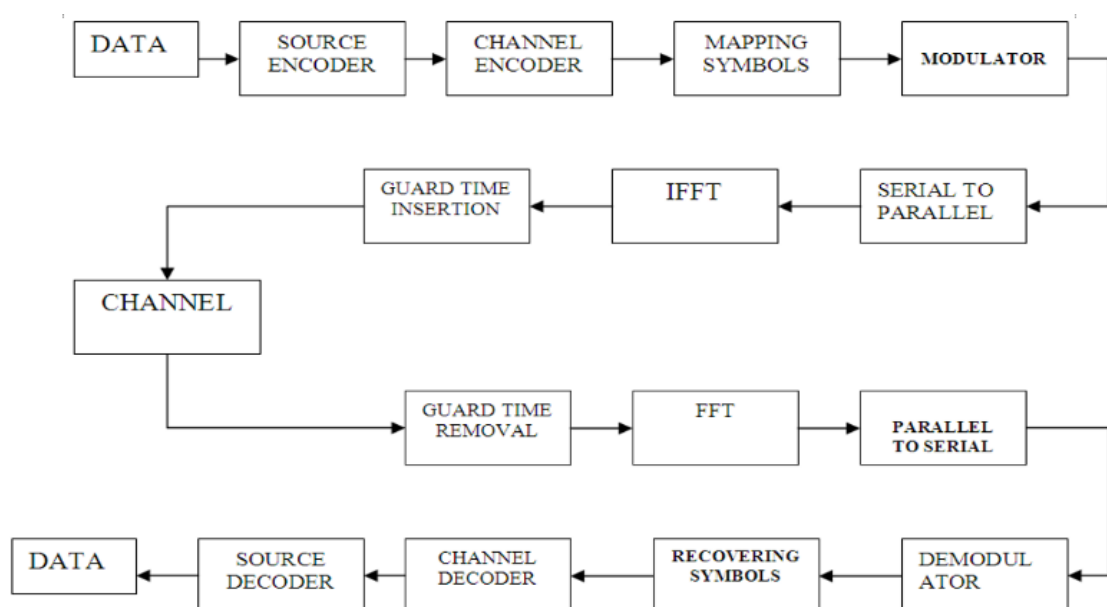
DATA

SOURCE ENCODER

CHANNEL ENCODER

MAPPING SYMBOLS

MODULATOR

SERIAL TO PARALLEL

IFFT

GUARD TIME INSERTION

CHANNEL

GUARD TIME REMOVAL

FFT

PARALLEL TO SERIAL

DEMODUL ATOR

RECOVERING SYMBOLS

CHANNEL DECODER

SOURCE DECODER

DATA